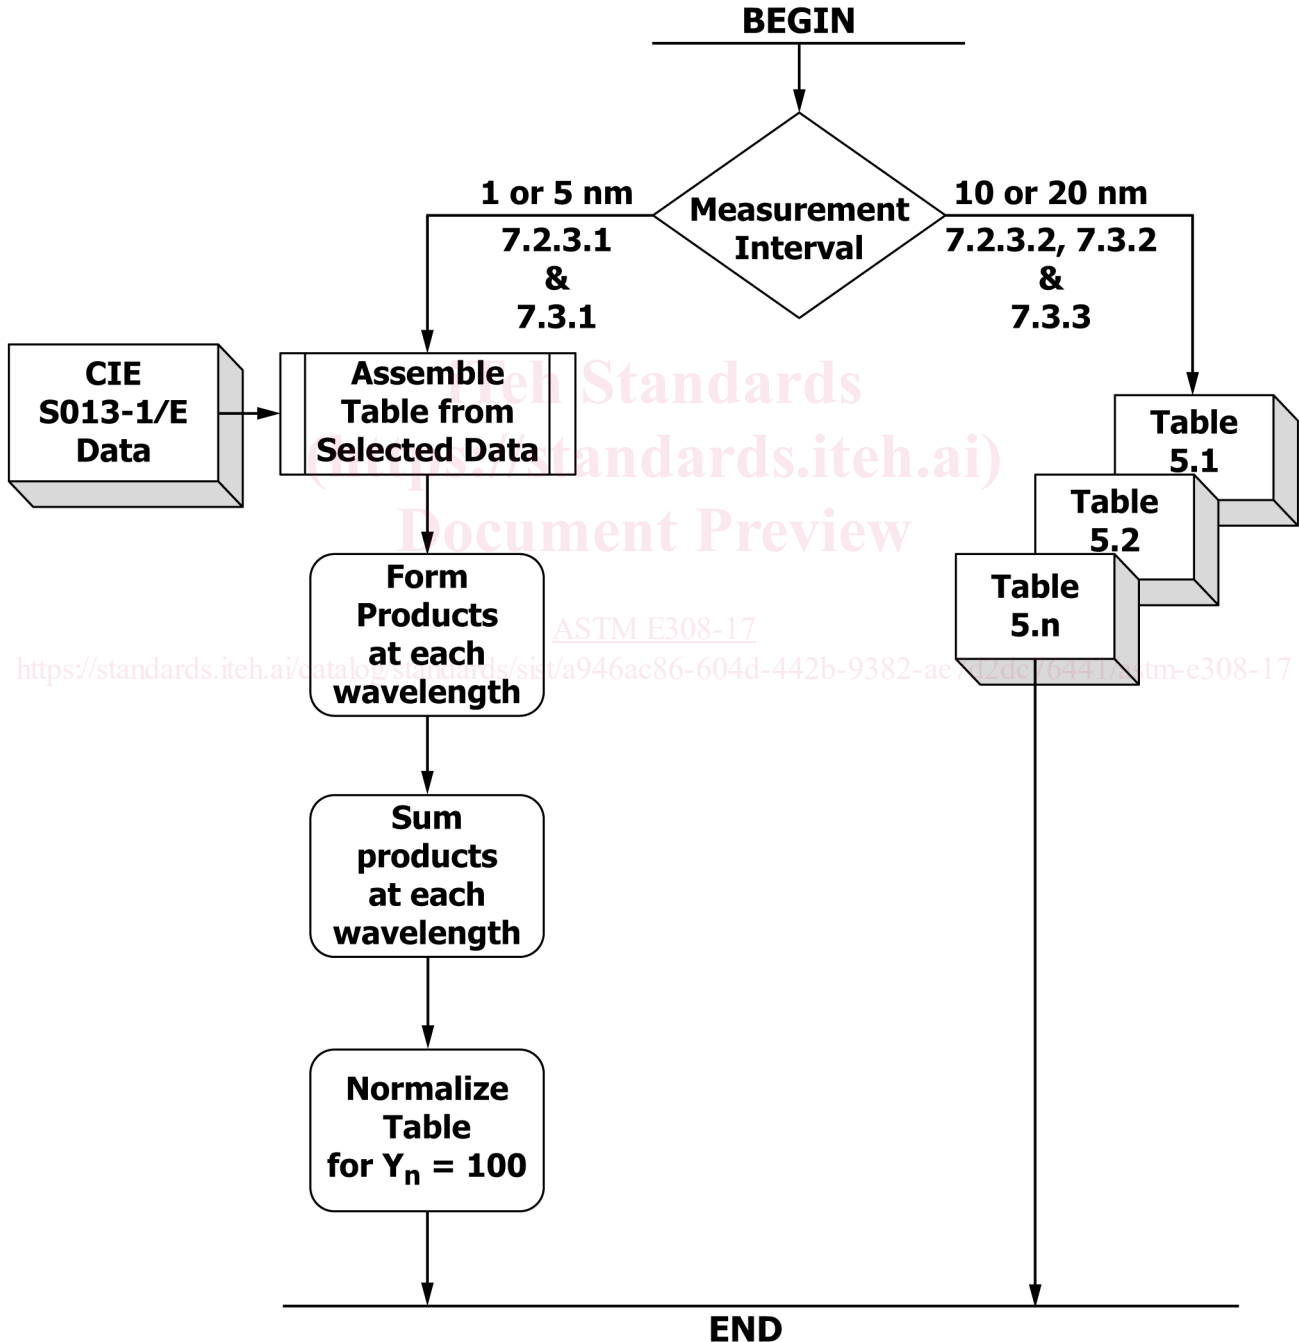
BEGIN

Measurement Interval

1 or 5 nm
7.2.3.1 & 7.3.1

10 or 20 nm
7.2.3.2, 7.3.2 & 7.3.3

CIE S013-1/E Data

Assemble Table from Selected Data

iTeh Standards
(https://standards.iteh.ai)
Document Preview

Table 5.1

Table 5.2

Table 5.n

Form Products at each wavelength

ASTM E308-17
https://standards.iteh.ai/catalog/standards/sist/a946ac86-604d-442b-9382-ae7d2de76441/astm-e308-17

Sum products at each wavelength

Normalize Table for $Y_n$ = 100

END